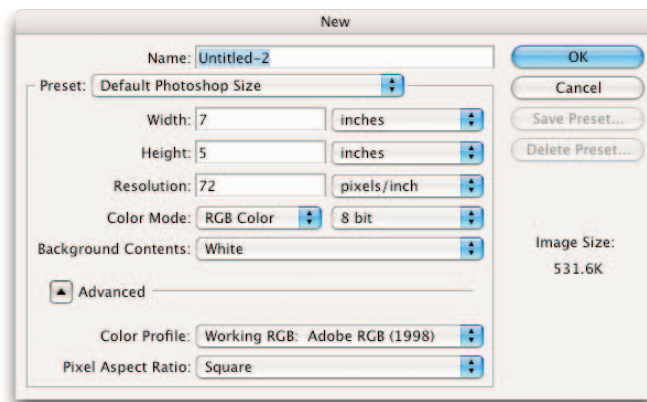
New

Name: Untitled-2

Preset: Default Photoshop Size

Width: 7 inches

Height: 5 inches

Resolution: 72 pixels/inch

Color Mode: RGB Color 8 bit

Background Contents: White

Advanced

Color Profile: Working RGB: Adobe RGB (1998)

Pixel Aspect Ratio: Square

OK

Cancel

Save Preset...

Delete Preset...

Image Size:
531.6K